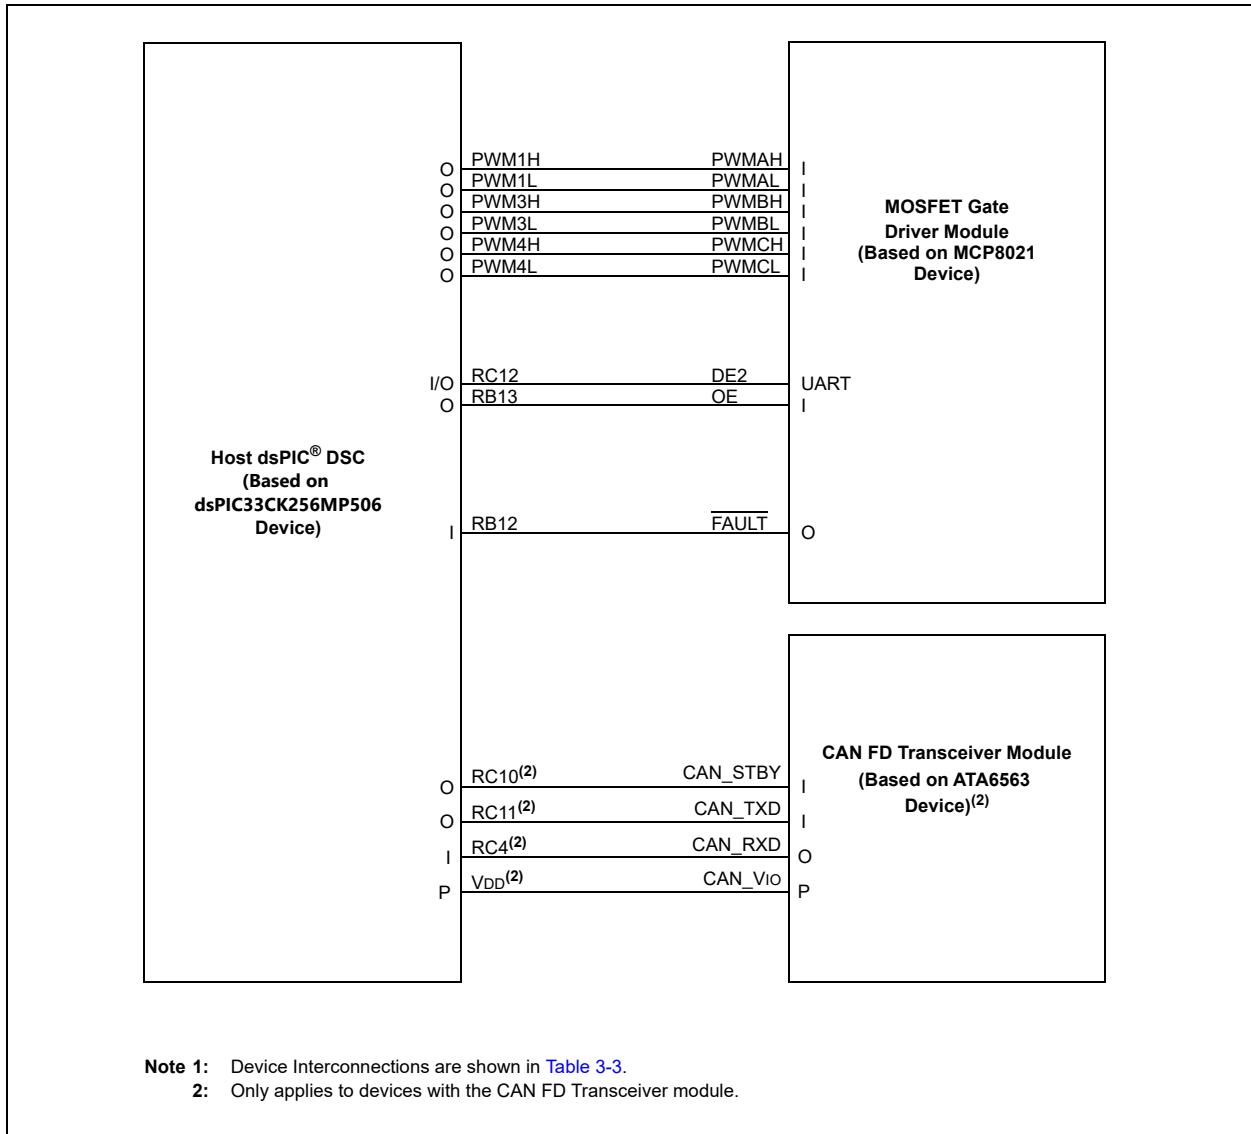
Host dsPIC® DSC
(Based on
dsPIC33CK256MP506
Device)

O PWM1H PWMAH I
O PWM1L PWMAL I
O PWM3H PWMBH I
O PWM3L PWMBL I
O PWM4H PWMCH I
O PWM4L PWMCL I

MOSFET Gate
Driver Module
(Based on MCP8021
Device)

I/O RC12 DE2 UART
O RB13 OE I

I RB12 $\overline{\text{FAULT}}$ O

CAN FD Transceiver Module
(Based on ATA6563
Device)$^{(2)}$

O RC10$^{(2)}$ CAN_STBY I
O RC11$^{(2)}$ CAN_TXD I
I RC4$^{(2)}$ CAN_RXD O
P VDD$^{(2)}$ CAN_VIO P

Note 1: Device Interconnections are shown in Table 3-3.
2: Only applies to devices with the CAN FD Transceiver module.